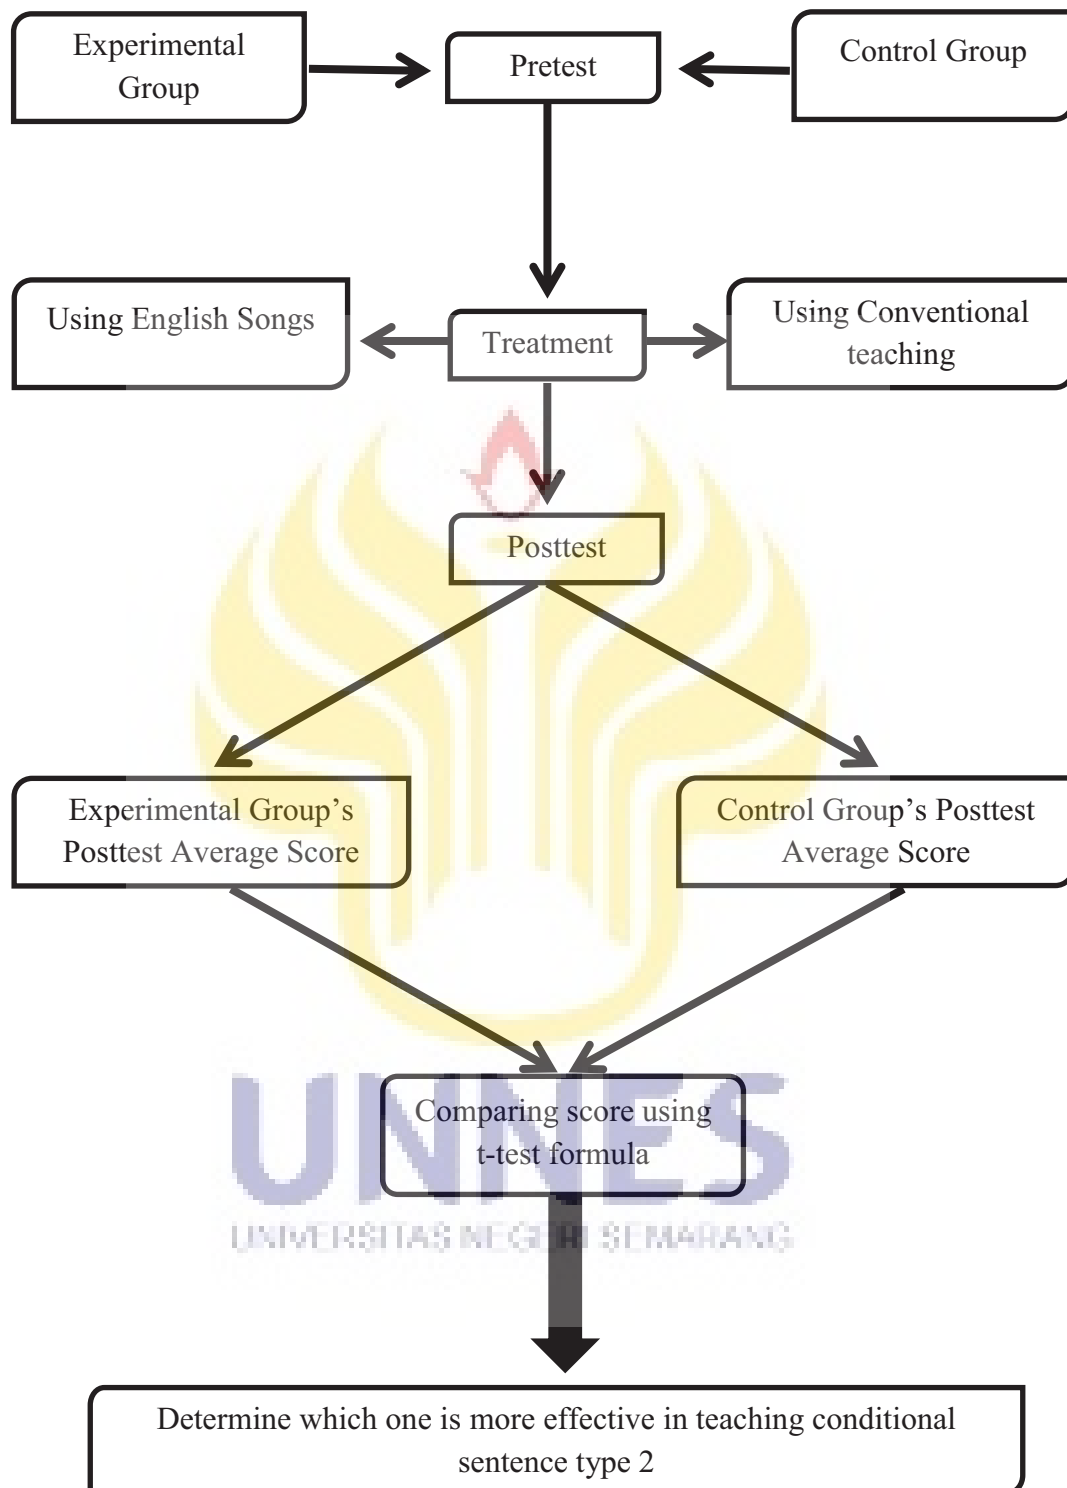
Experimental Group

Pretest

Control Group

Using English Songs

Treatment

Using Conventional teaching

Posttest

Experimental Group's Posttest Average Score

Control Group's Posttest Average Score

Comparing score using t-test formula

UNNES
UNIVERSITAS NEGERI SEMARANG

Determine which one is more effective in teaching conditional sentence type 2